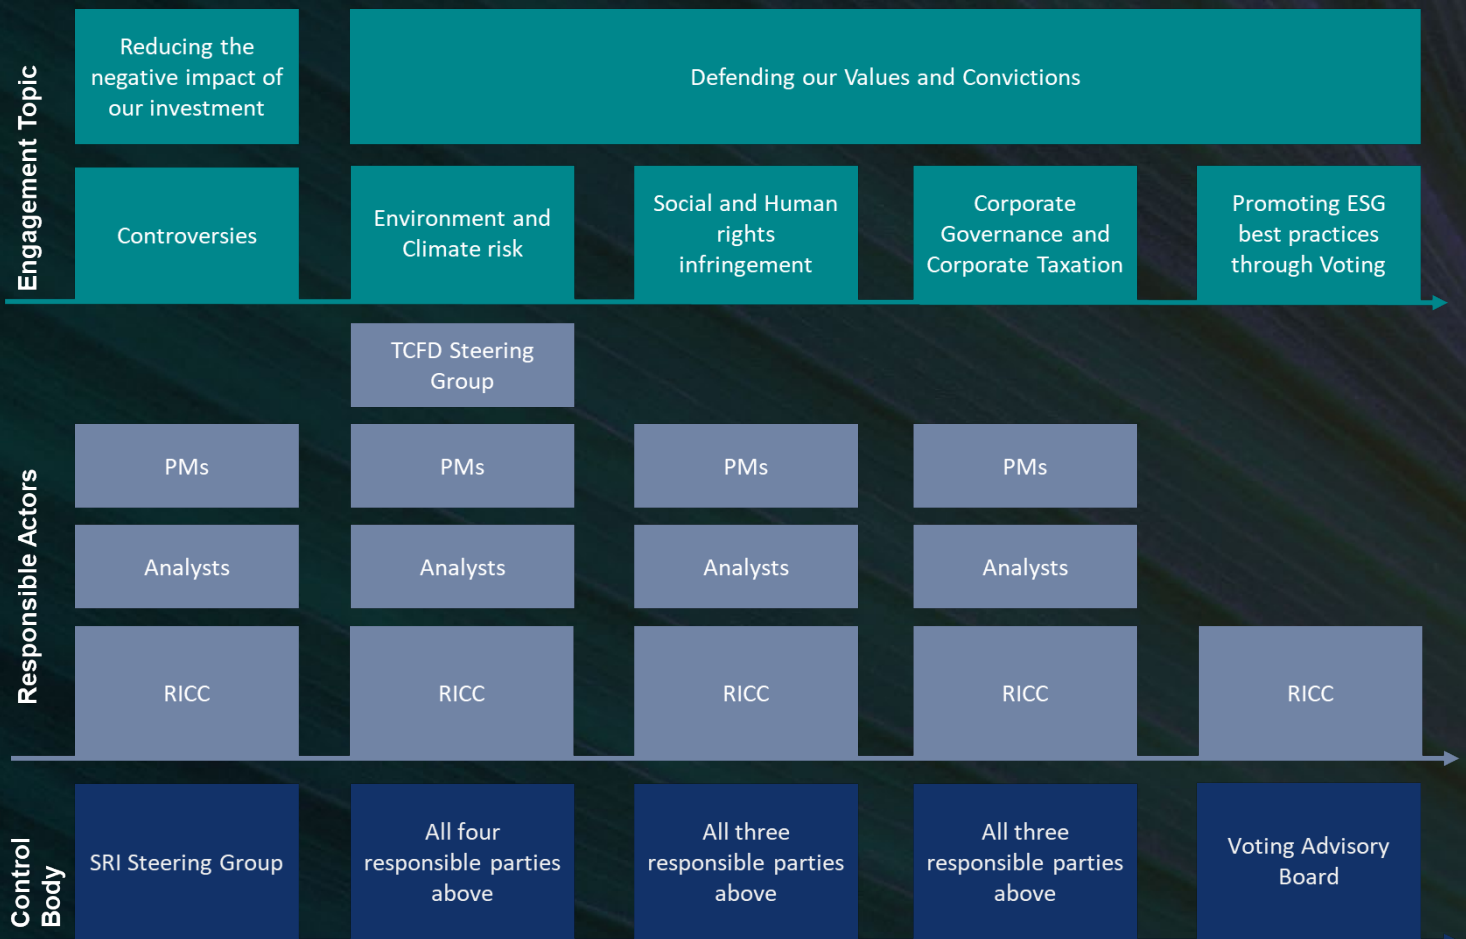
Engagement Topic

Reducing the negative impact of our investment

Defending our Values and Convictions

Controversies

Environment and Climate risk

Social and Human rights infringement

Corporate Governance and Corporate Taxation

Promoting ESG best practices through Voting

Responsible Actors

TCFD Steering Group

PMs

PMs

PMs

PMs

Analysts

Analysts

Analysts

Analysts

RICC

RICC

RICC

RICC

RICC

Control Body

SRI Steering Group

All four responsible parties above

All three responsible parties above

All three responsible parties above

Voting Advisory Board